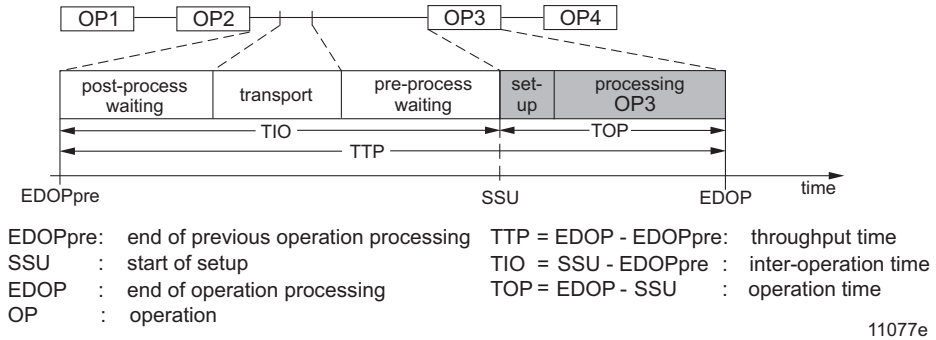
OP1 OP2 OP3 OP4

post-process waiting | transport | pre-process waiting | set-up | processing OP3

TIO
TOP
TTP

EDOPpre
SSU
EDOP
time

EDOPpre: end of previous operation processing
SSU : start of setup
EDOP : end of operation processing
OP : operation

TTP = EDOP - EDOPpre: throughput time
TIO = SSU - EDOPpre : inter-operation time
TOP = EDOP - SSU : operation time

11077e